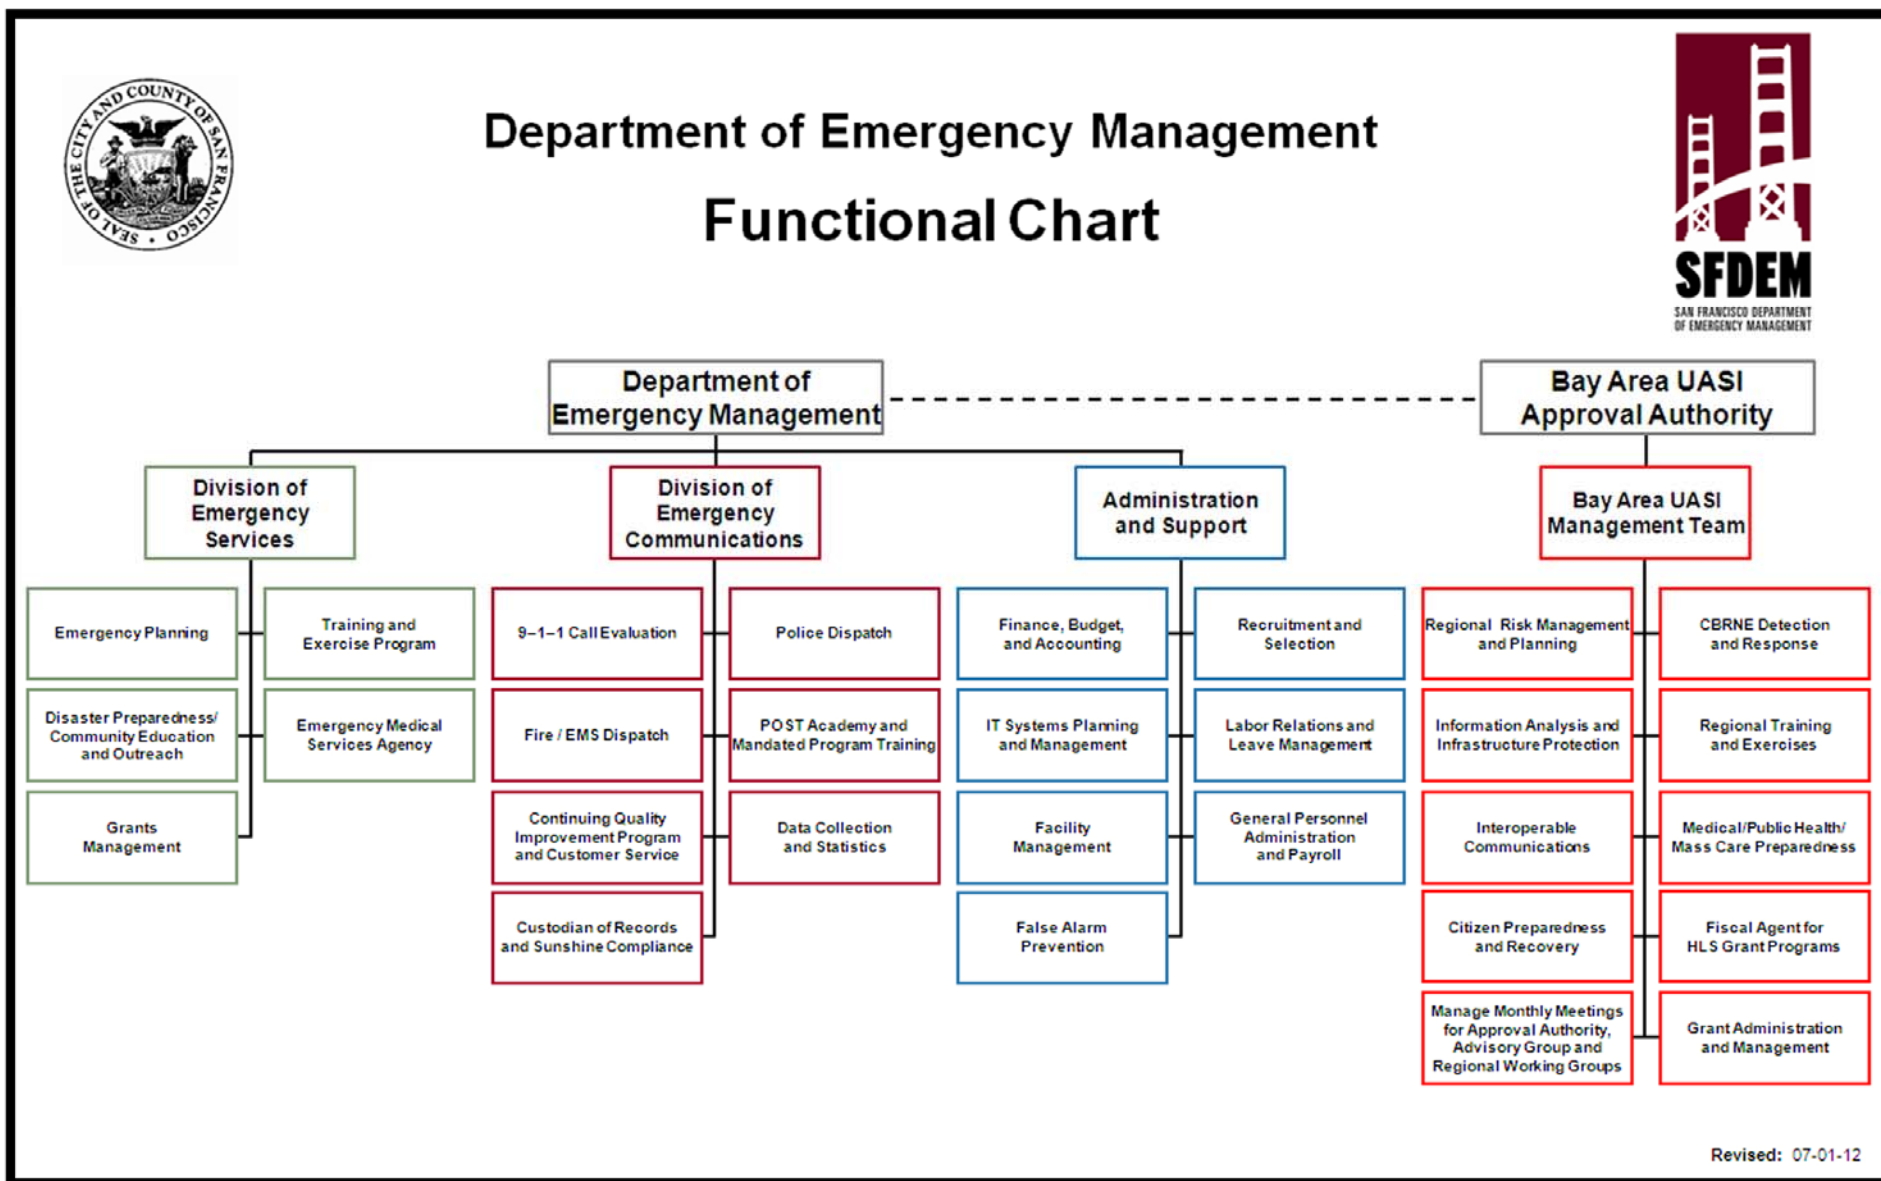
SEAL OF THE CITY AND COUNTY OF SAN FRANCISCO

Department of Emergency Management

Functional Chart

SFDEM
SAN FRANCISCO DEPARTMENT OF EMERGENCY MANAGEMENT

Department of Emergency Management

Bay Area UASI Approval Authority

Division of Emergency Services

Emergency Planning

Training and Exercise Program

Disaster Preparedness/ Community Education and Outreach

Emergency Medical Services Agency

Grants Management

Division of Emergency Communications

9-1-1 Call Evaluation

Police Dispatch

Fire / EMS Dispatch

POST Academy and Mandated Program Training

Continuing Quality Improvement Program and Customer Service

Data Collection and Statistics

Custodian of Records and Sunshine Compliance

Administration and Support

Finance, Budget, and Accounting

Recruitment and Selection

IT Systems Planning and Management

Labor Relations and Leave Management

Facility Management

General Personnel Administration and Payroll

False Alarm Prevention

Bay Area UASI Management Team

Regional Risk Management and Planning

CBRNE Detection and Response

Information Analysis and Infrastructure Protection

Regional Training and Exercises

Interoperable Communications

Medical/Public Health/ Mass Care Preparedness

Citizen Preparedness and Recovery

Fiscal Agent for HLS Grant Programs

Manage Monthly Meetings for Approval Authority, Advisory Group and Regional Working Groups

Grant Administration and Management

Revised: 07-01-12